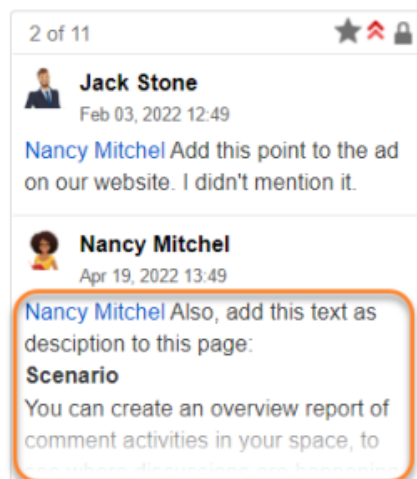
2 of 11

Jack Stone
Feb 03, 2022 12:49

Nancy Mitchel Add this point to the ad on our website. I didn't mention it.

Nancy Mitchel
Apr 19, 2022 13:49

Nancy Mitchel Also, add this text as desciption to this page:
Scenario
You can create an overview report of comment activities in your space, to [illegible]